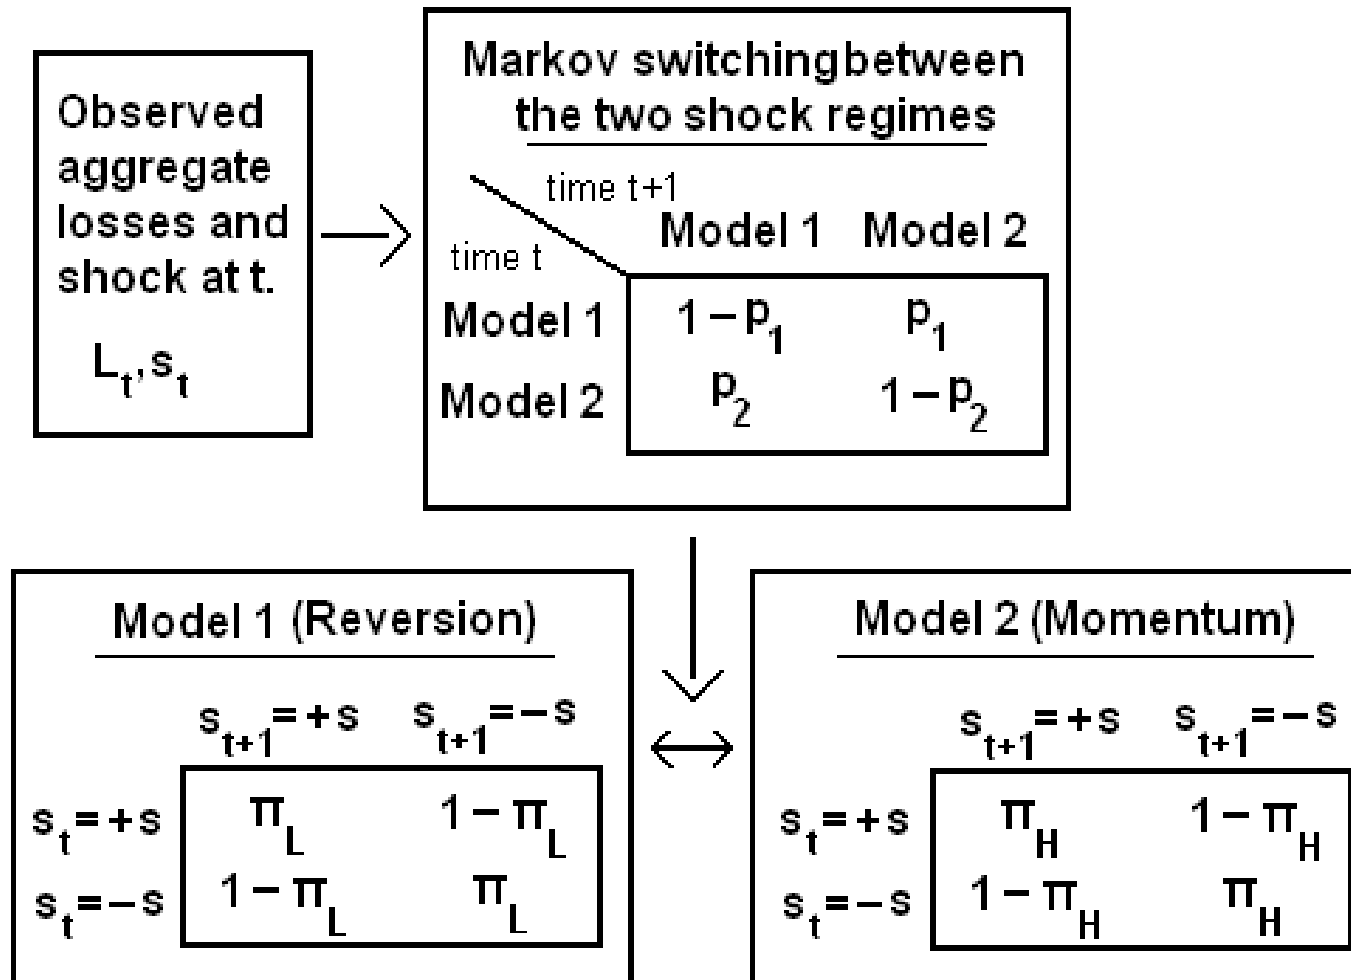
Observed aggregate losses and shock at t.

$L_t, s_t$

Markov switchingbetween the two shock regimes

time t+1

time t

| | Model 1 | Model 2 |
|---|---|---|
| Model 1 | $1-p_1$ | $p_1$ |
| Model 2 | $p_2$ | $1-p_2$ |

Model 1 (Reversion)

| | $s_{t+1}=+s$ | $s_{t+1}=-s$ |
|---|---|---|
| $s_t=+s$ | $\pi_L$ | $1-\pi_L$ |
| $s_t=-s$ | $1-\pi_L$ | $\pi_L$ |

Model 2 (Momentum)

| | $s_{t+1}=+s$ | $s_{t+1}=-s$ |
|---|---|---|
| $s_t=+s$ | $\pi_H$ | $1-\pi_H$ |
| $s_t=-s$ | $1-\pi_H$ | $\pi_H$ |